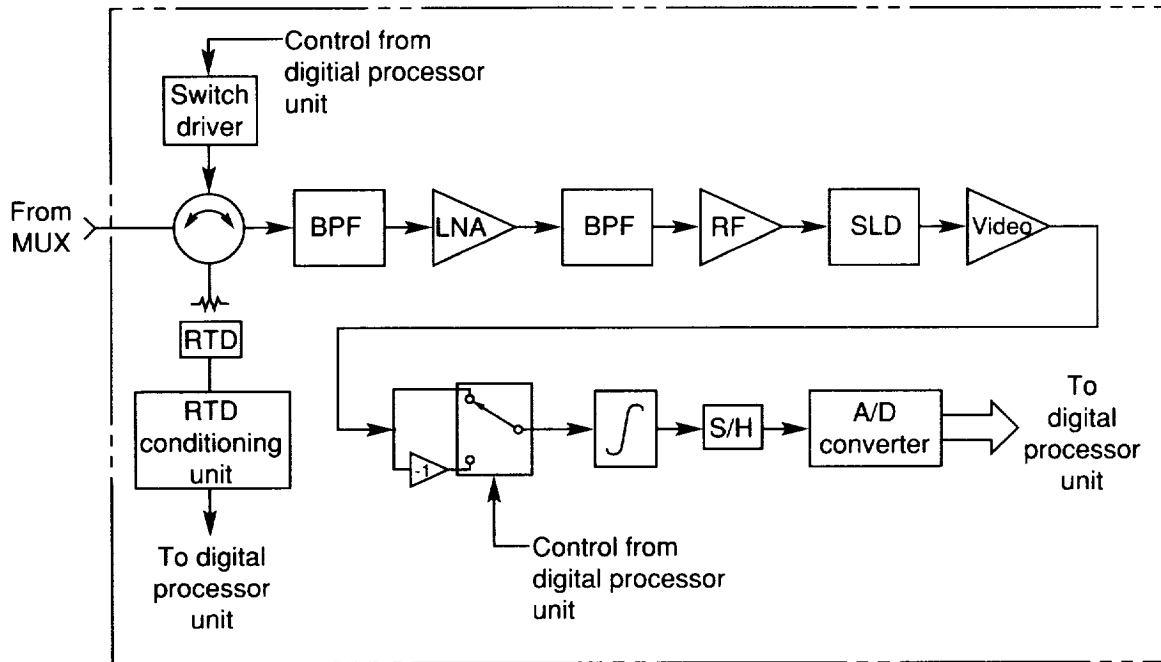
Control from digital processor unit

Switch driver

From MUX

BPF

LNA

BPF

RF

SLD

Video

RTD

RTD conditioning unit

To digital processor unit

-1

$\int$

S/H

A/D converter

To digital processor unit

Control from digital processor unit